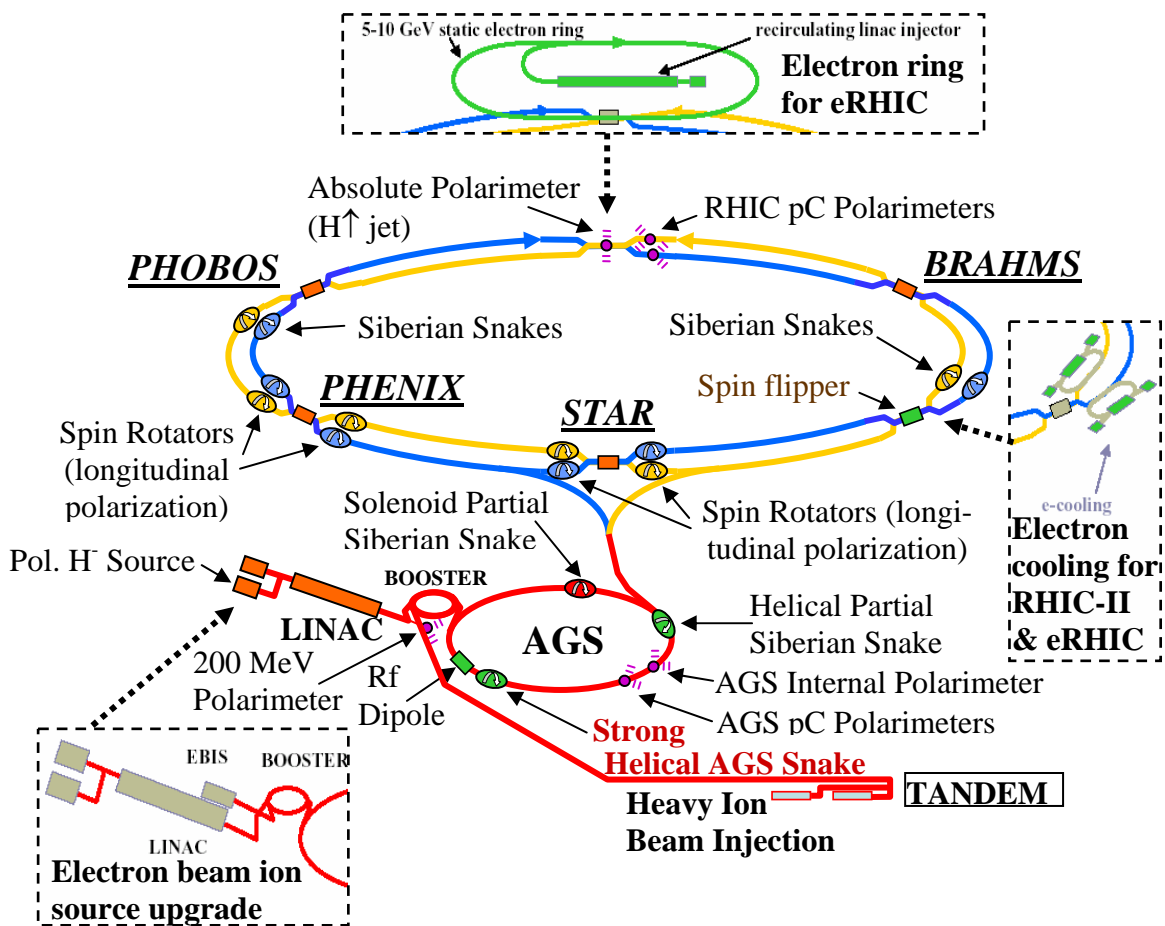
5-10 GeV static electron ring
recirculating linac injector
Electron ring for eRHIC

Absolute Polarimeter ($H\uparrow$ jet)
RHIC pC Polarimeters

PHOBOS
BRAHMS

Siberian Snakes
Siberian Snakes

PHENIX
STAR
Spin flipper

Spin Rotators (longitudinal polarization)

e-cooling
Electron cooling for RHIC-II & eRHIC

Solenoid Partial Siberian Snake
Spin Rotators (longitudinal polarization)

Pol. $H^-$ Source
BOOSTER
LINAC
AGS
Helical Partial Siberian Snake
200 MeV Polarimeter
Rf Dipole
AGS Internal Polarimeter
AGS pC Polarimeters
Strong Helical AGS Snake

EBIS
BOOSTER
LINAC
Electron beam ion source upgrade

Heavy Ion Beam Injection
TANDEM